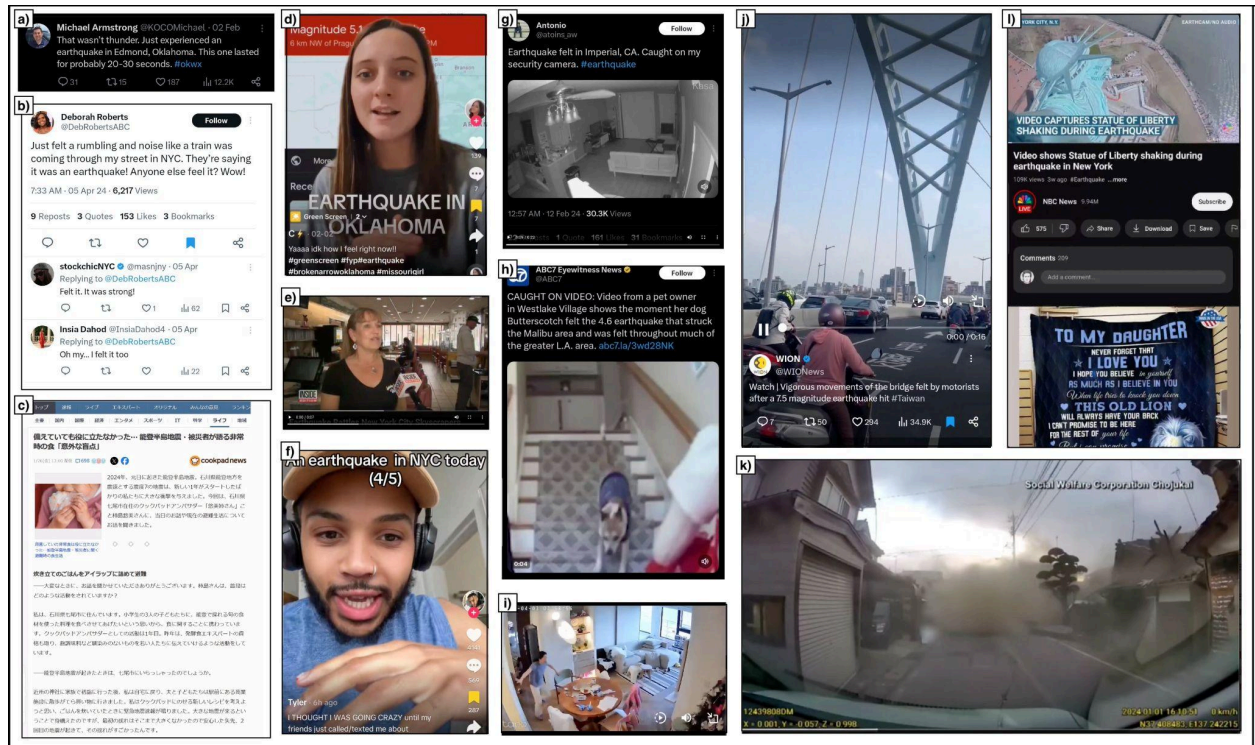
a)

Michael Armstrong @KOCOMichael · 02 Feb

That wasn't thunder. Just experienced an earthquake in Edmond, Oklahoma. This one lasted for probably 20-30 seconds. #okwx

31 15 187 12.2K

b)

Deborah Roberts @DebRobertsABC

Follow

Just felt a rumbling and noise like a train was coming through my street in NYC. They're saying it was an earthquake! Anyone else feel it? Wow!

7:33 AM · 05 Apr 24 · 6,217 Views

9 Reposts 3 Quotes 153 Likes 3 Bookmarks

stockchicNYC @masnjny · 05 Apr
Replying to @DebRobertsABC
Felt it. It was strong!

1 62

Insia Dahod @InsiaDahod4 · 05 Apr
Replying to @DebRobertsABC
Oh my... I felt it too

22

c)

備えていても役に立たなかった… 能登半島地震・被災者が語る非常時の食「意外な盲点」

cookpadnews

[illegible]

炊き立てのごはんをアイラップに詰めて避難

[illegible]

d)

Magnitude 5.1

EARTHQUAKE IN OKLAHOMA

Green Screen

02-02

Yaaaa idk how I feel right now!!
#greenscreen #fyp#earthquake #brokenarrowoklahoma #missourigirl

e)

f)

An earthquake in NYC today (4/5)

Tyler · 6h ago

I THOUGHT I WAS GOING CRAZY until my friends just called/texted me about

g)

Antonio @atoins_aw

Follow

Earthquake felt in Imperial, CA. Caught on my security camera. #earthquake

12:57 AM · 12 Feb 24 · 30.3K Views

1 Quote 161 Likes 31 Bookmarks

h)

ABC7 Eyewitness News @ABC7

Follow

CAUGHT ON VIDEO: Video from a pet owner in Westlake Village shows the moment her dog Butterscotch felt the 4.6 earthquake that struck the Malibu area and was felt throughout much of the greater L.A. area. abc7.la/3wd28NK

0:04

i)

j)

0:00 / 0:16

WION
@WIONews

Watch | Vigorous movements of the bridge felt by motorists after a 7.5 magnitude earthquake hit #Taiwan

7 50 294 34.9K

k)

Social Welfare Corporation Chojukai

12439808DM

2024/01/01 16:10:51 0 km/h

X = 0.001 Y = 0.057 Z = 0.998

N37.408483 E137.242215

l)

YORK CITY, N.Y.

EARTHCAM/NO AUDIO

VIDEO CAPTURES STATUE OF LIBERTY SHAKING DURING EARTHQUAKE

Video shows Statue of Liberty shaking during earthquake in New York

109K views 3w ago #Earthquake ...more

NBC News 9.94M

Subscribe

575 Share Download Save

Comments 359

Add a comment...

TO MY DAUGHTER

NEVER FORGET THAT I LOVE YOU
I HOPE YOU BELIEVE in yourself AS MUCH AS I BELIEVE IN YOU
When life tries to knock you down
THIS OLD LION
WILL ALWAYS HAVE YOUR BACK
I CAN'T PROMISE TO BE HERE FOR THE REST OF your life